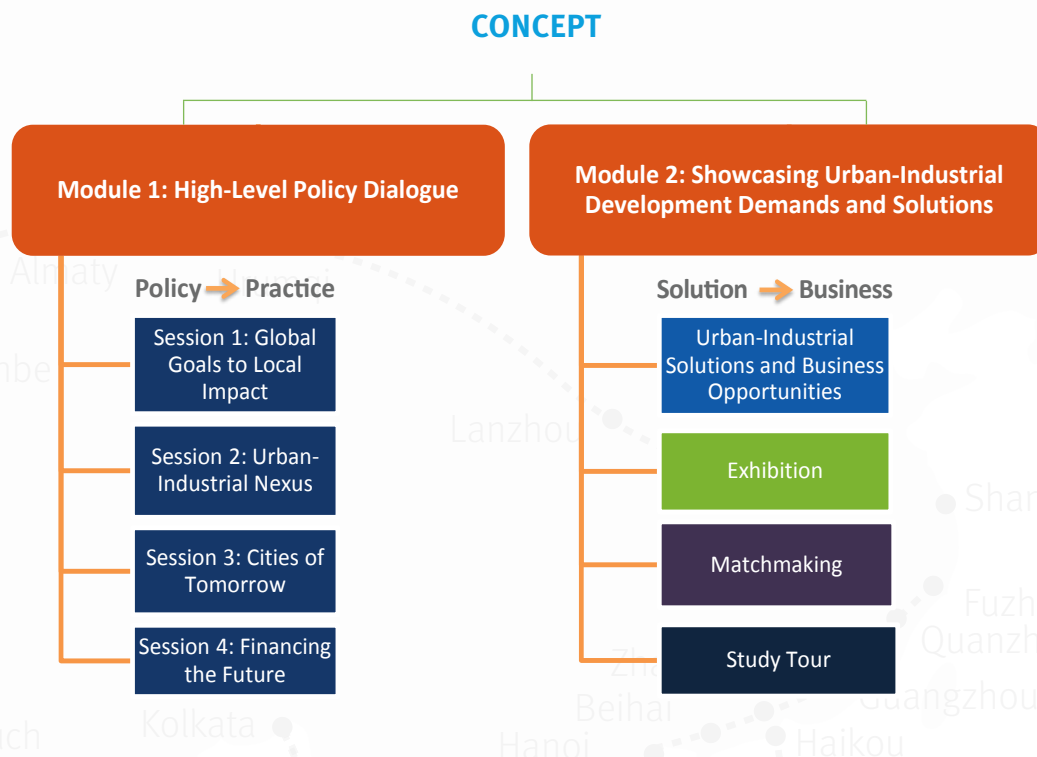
CONCEPT

Module 1: High-Level Policy Dialogue

Policy → Practice

Session 1: Global Goals to Local Impact

Session 2: Urban-Industrial Nexus

Session 3: Cities of Tomorrow

Session 4: Financing the Future

Module 2: Showcasing Urban-Industrial Development Demands and Solutions

Solution → Business

Urban-Industrial Solutions and Business Opportunities

Exhibition

Matchmaking

Study Tour

Almaty Urumqi Lanzhou Shan Fuzh Quanzh Guangzhou Zh Beihai Hanoi Haikou Kolkata ch mbe